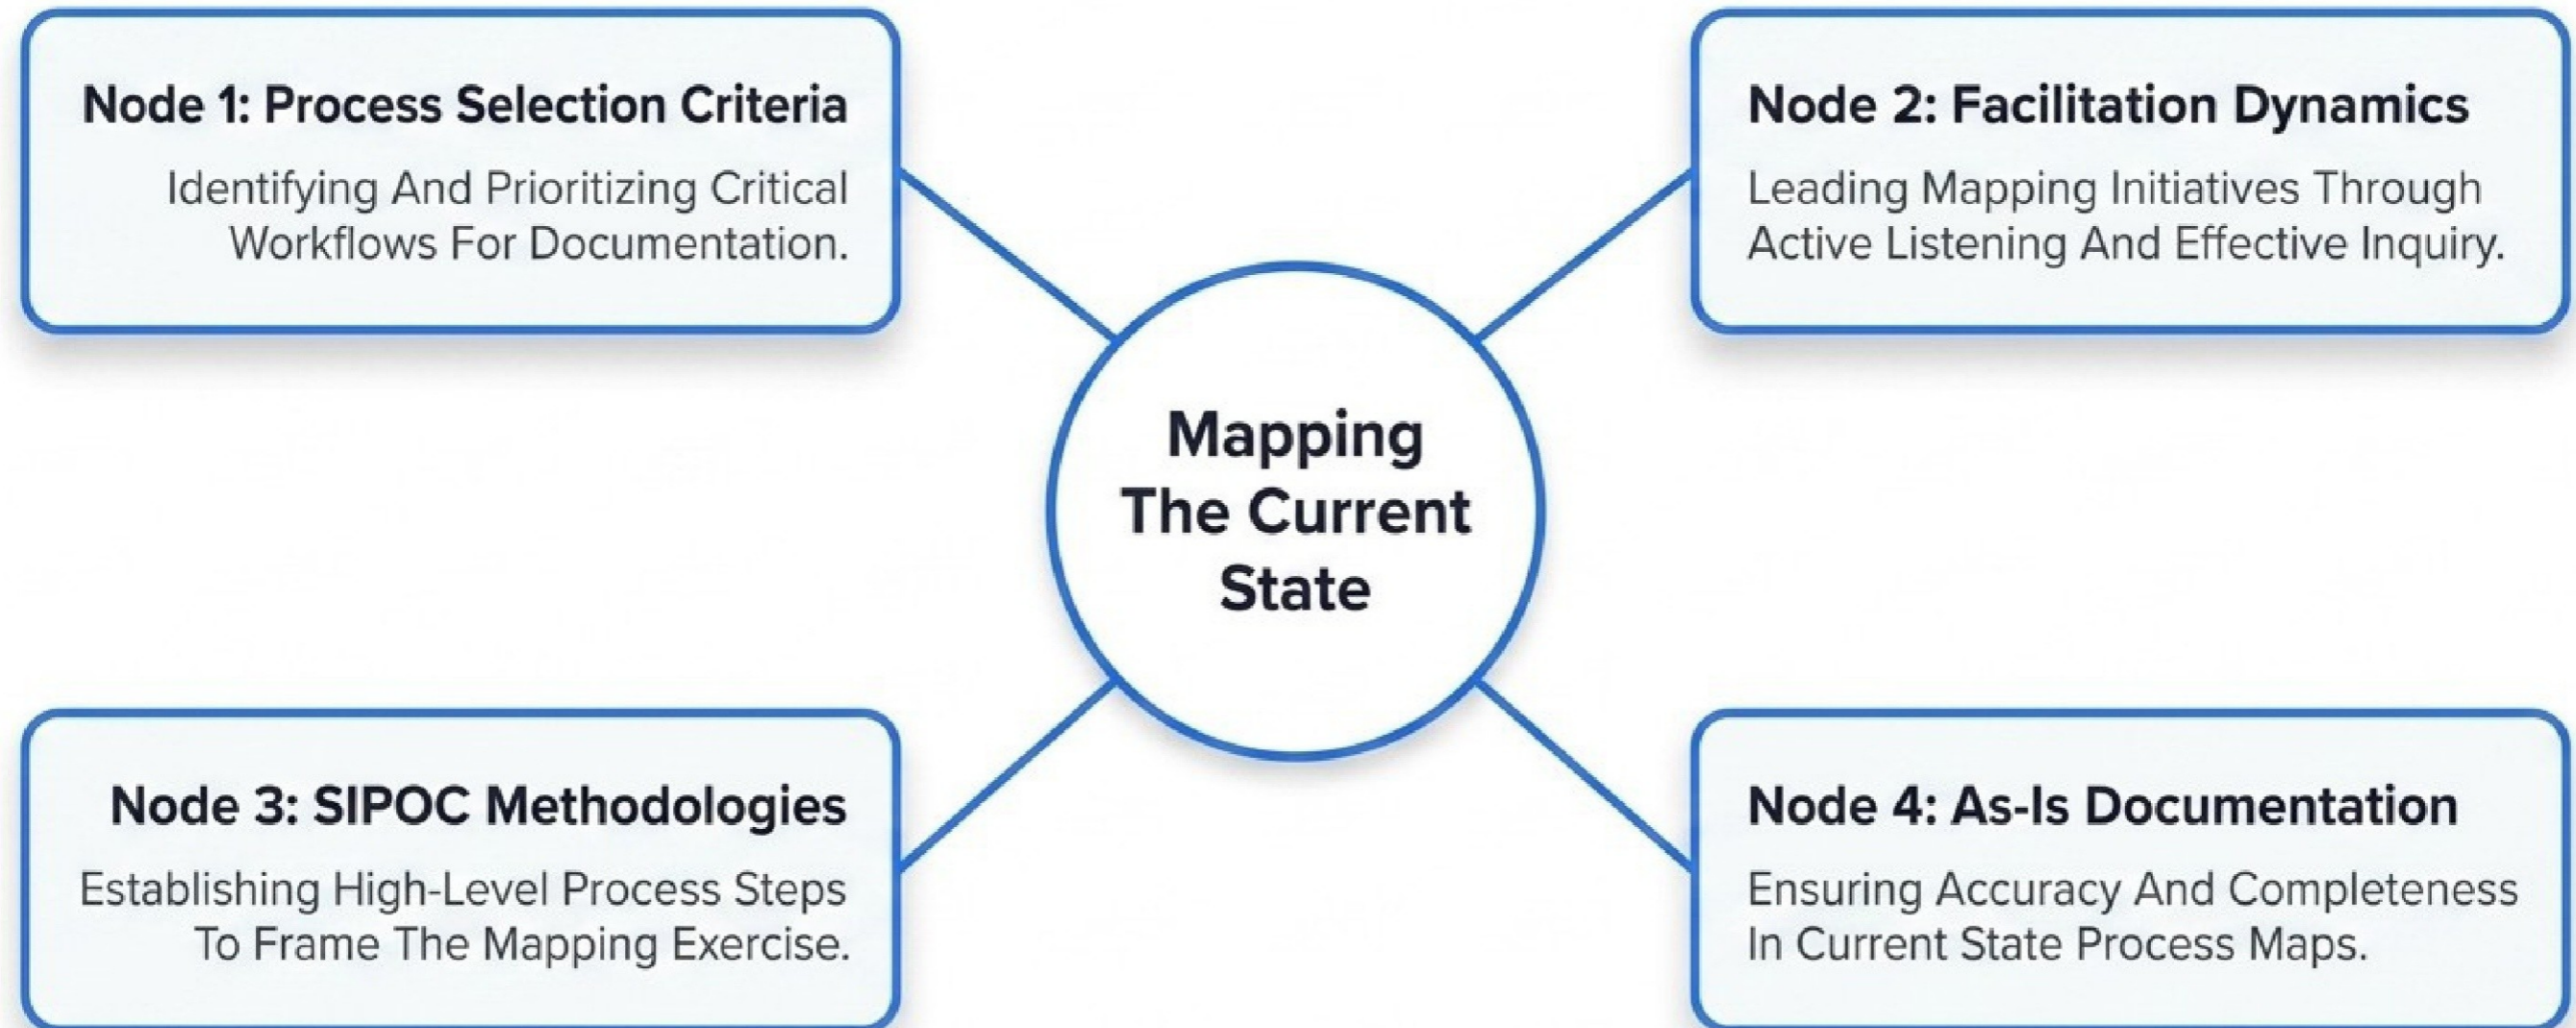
Node 1: Process Selection Criteria

Identifying And Prioritizing Critical Workflows For Documentation.

Node 2: Facilitation Dynamics

Leading Mapping Initiatives Through Active Listening And Effective Inquiry.

Mapping The Current State

Node 3: SIPOC Methodologies

Establishing High-Level Process Steps To Frame The Mapping Exercise.

Node 4: As-Is Documentation

Ensuring Accuracy And Completeness In Current State Process Maps.